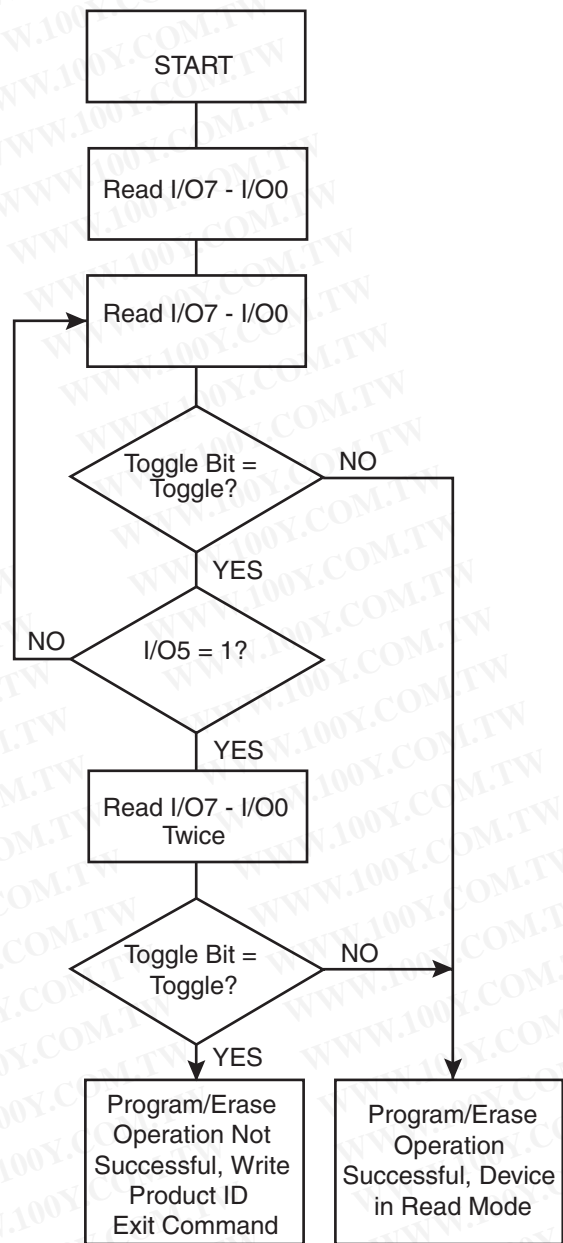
START

Read I/O7 - I/O0

Read I/O7 - I/O0

Toggle Bit = Toggle?

NO

YES

NO

I/O5 = 1?

YES

Read I/O7 - I/O0 Twice

Toggle Bit = Toggle?

NO

YES

Program/Erase Operation Not Successful, Write Product ID Exit Command

Program/Erase Operation Successful, Device in Read Mode

WWW.100Y.COM.TW